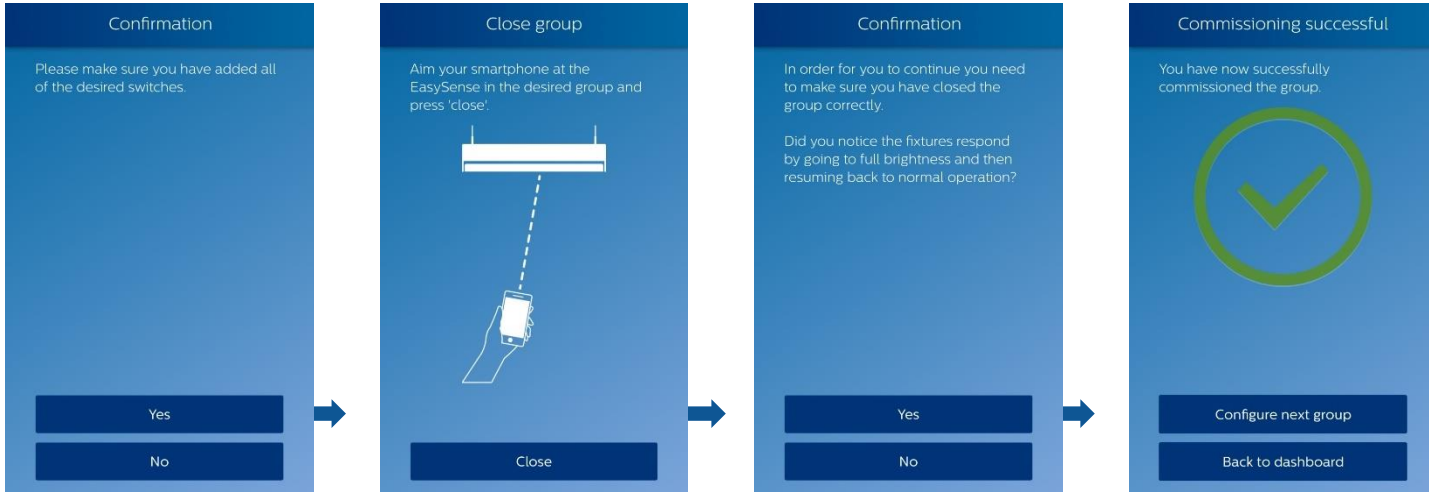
Confirmation

Please make sure you have added all of the desired switches.

Yes

No

Close group

Aim your smartphone at the EasySense in the desired group and press 'close'.

Close

Confirmation

In order for you to continue you need to make sure you have closed the group correctly.

Did you notice the fixtures respond by going to full brightness and then resuming back to normal operation?

Yes

No

Commissioning successful

You have now successfully commissioned the group.

Configure next group

Back to dashboard